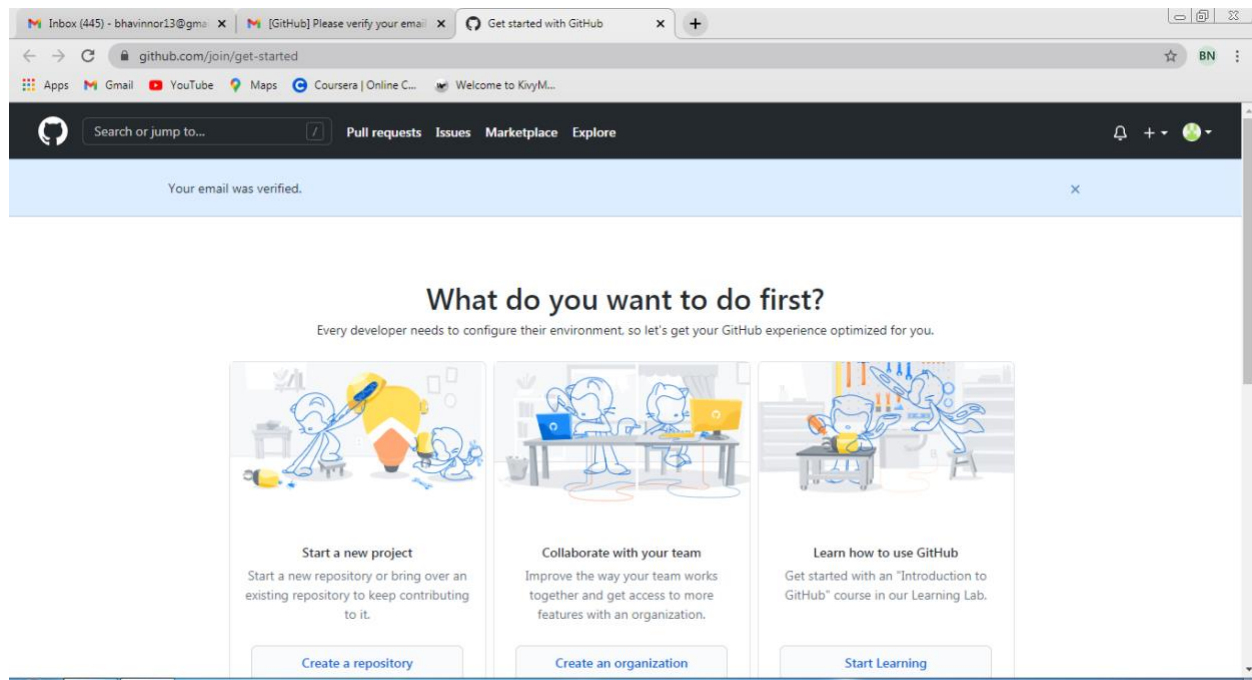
Inbox (445) - bhavinnor13@gma ×
[GitHub] Please verify your emai ×
Get started with GitHub ×
+

github.com/join/get-started

BN

Apps Gmail YouTube Maps Coursera | Online C... Welcome to KivyM...

Search or jump to... / Pull requests Issues Marketplace Explore

Your email was verified. ×

What do you want to do first?

Every developer needs to configure their environment, so let's get your GitHub experience optimized for you.

Start a new project

Start a new repository or bring over an existing repository to keep contributing to it.

Create a repository

Collaborate with your team

Improve the way your team works together and get access to more features with an organization.

Create an organization

Learn how to use GitHub

Get started with an "Introduction to GitHub" course in our Learning Lab.

Start Learning